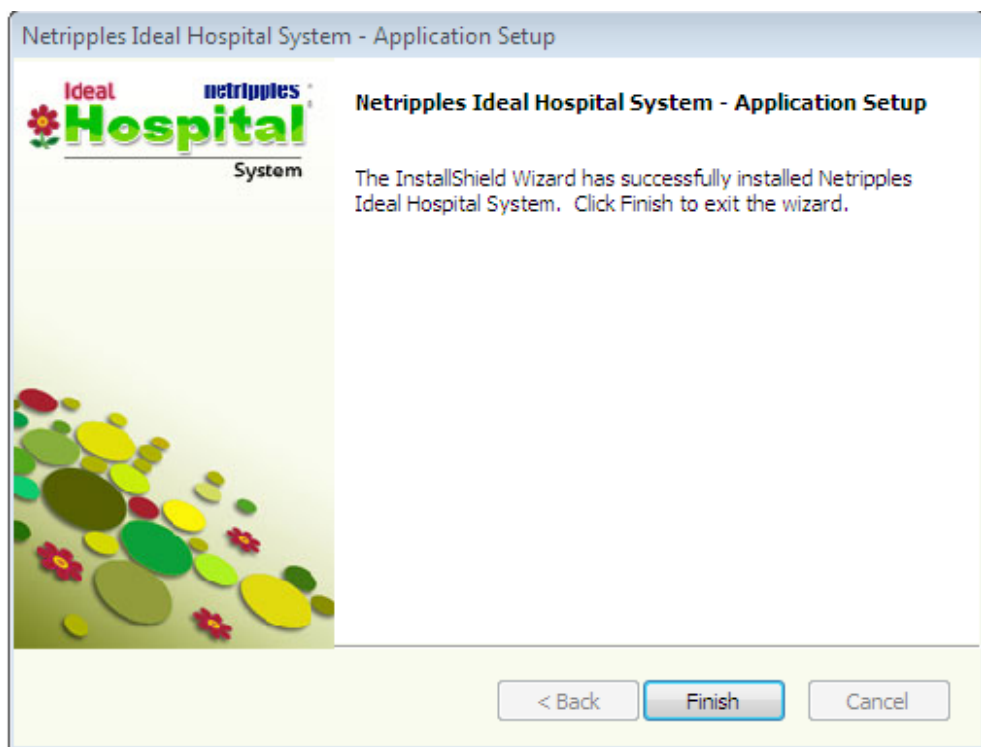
Netripples Ideal Hospital System - Application Setup

Ideal netripples Hospital System

Netripples Ideal Hospital System - Application Setup

The InstallShield Wizard has successfully installed Netripples Ideal Hospital System. Click Finish to exit the wizard.

< Back Finish Cancel